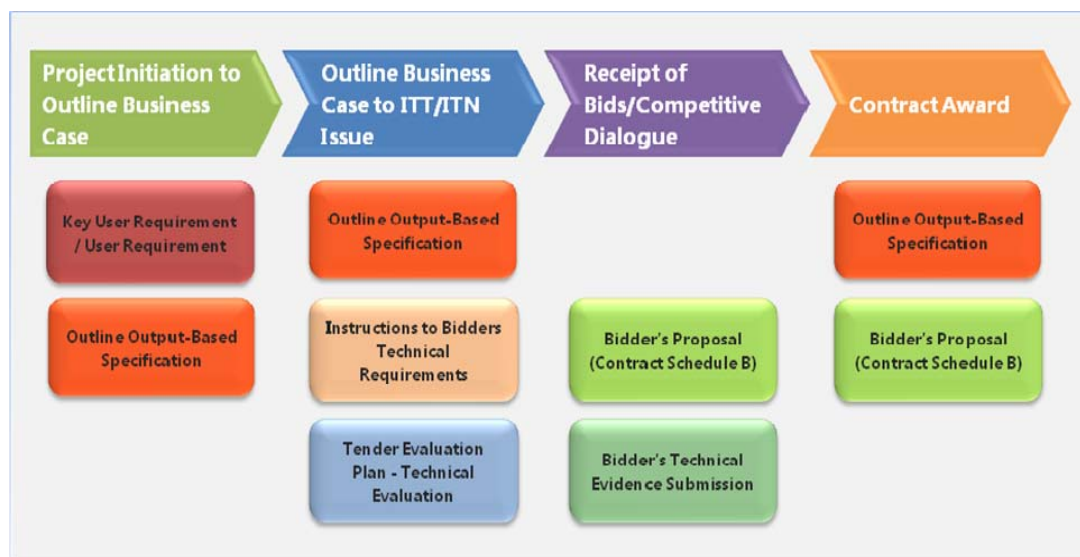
Project Initiation to Outline Business Case

Key User Requirement / User Requirement

Outline Output-Based Specification

Outline Business Case to ITT/ITN Issue

Outline Output-Based Specification

Instructions to Bidders Technical Requirements

Tender Evaluation Plan - Technical Evaluation

Receipt of Bids/Competitive Dialogue

Bidder's Proposal (Contract Schedule B)

Bidder's Technical Evidence Submission

Contract Award

Outline Output-Based Specification

Bidder's Proposal (Contract Schedule B)